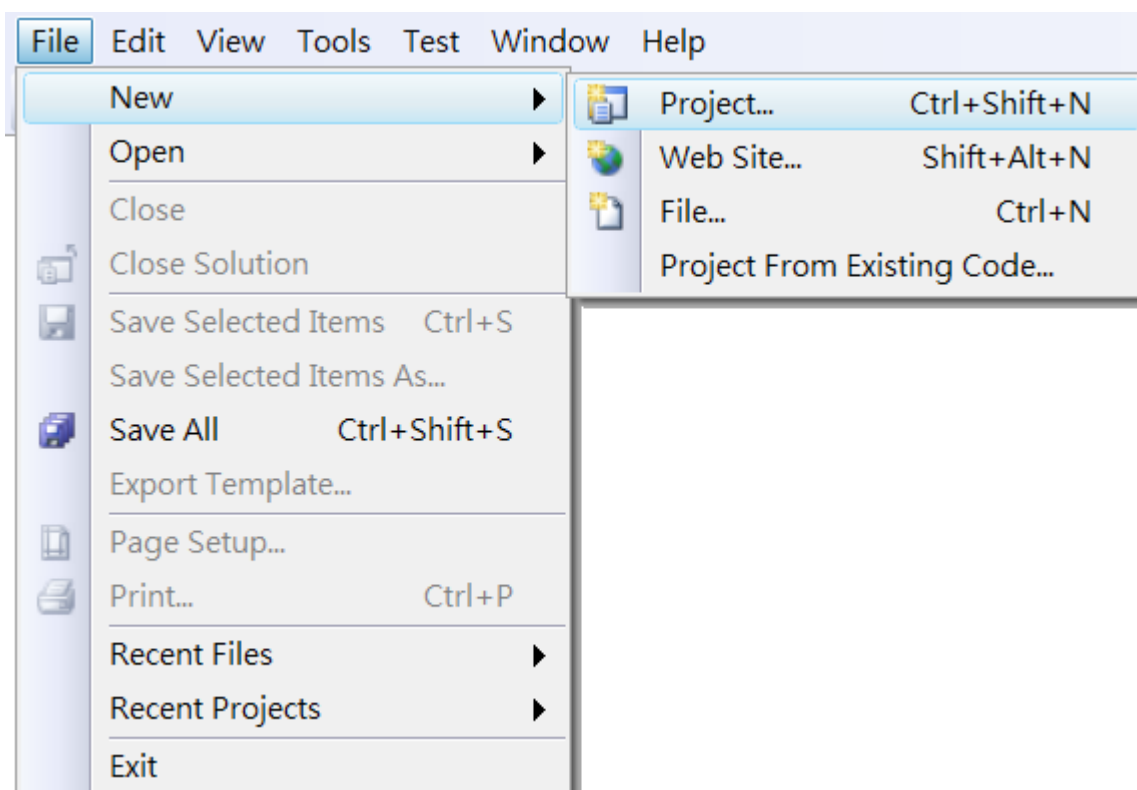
File Edit View Tools Test Window Help

New
Open
Close
Close Solution
Save Selected Items Ctrl+S
Save Selected Items As...
Save All Ctrl+Shift+S
Export Template...
Page Setup...
Print... Ctrl+P
Recent Files
Recent Projects
Exit

Project... Ctrl+Shift+N
Web Site... Shift+Alt+N
File... Ctrl+N
Project From Existing Code...